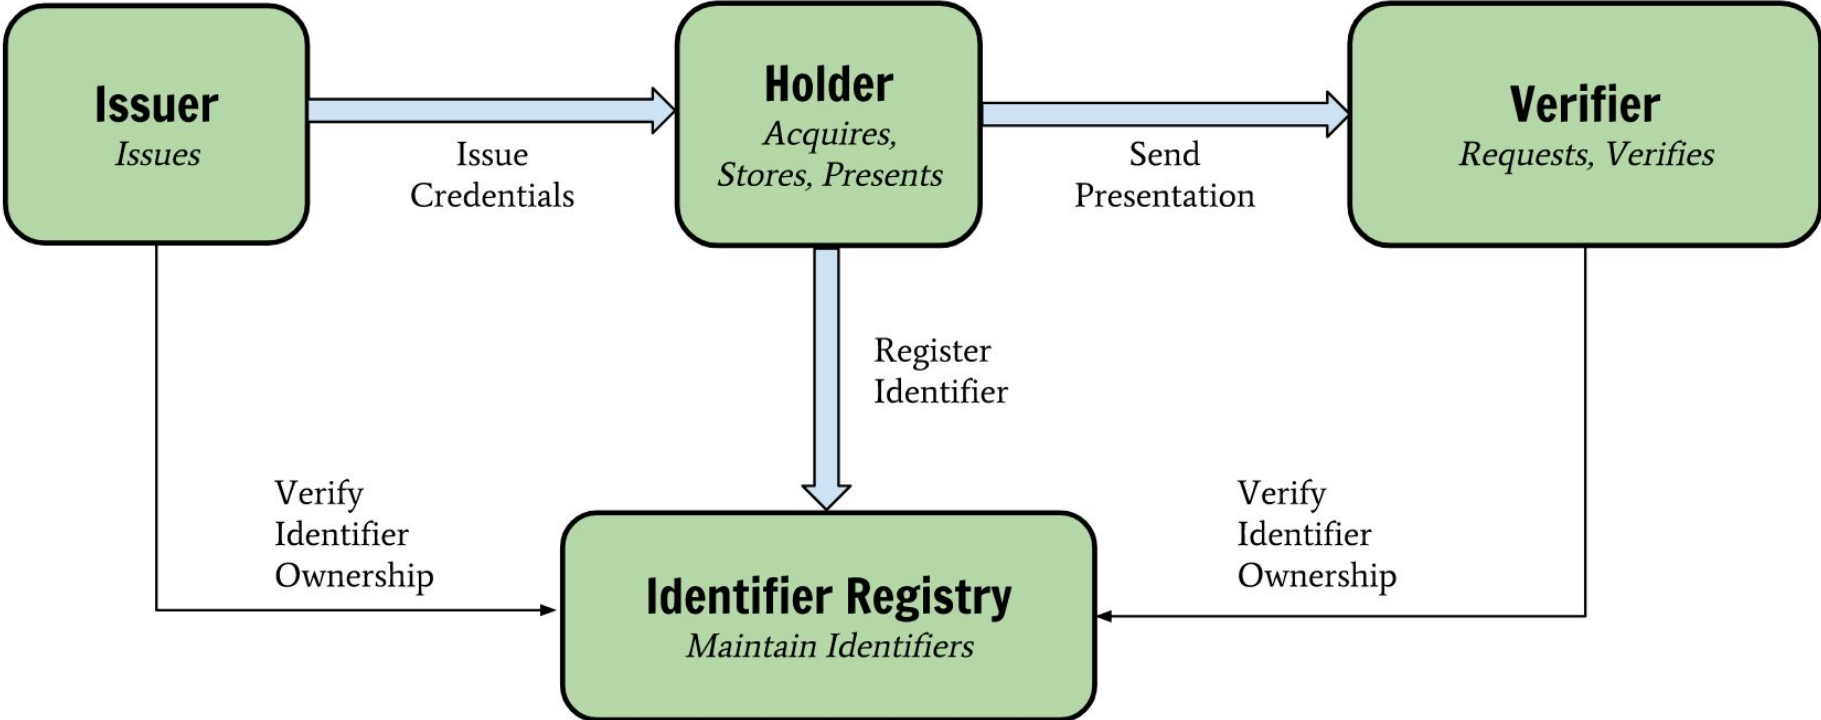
**Issuer**
*Issues*

Issue Credentials

**Holder**
*Acquires, Stores, Presents*

Send Presentation

**Verifier**
*Requests, Verifies*

Register Identifier

Verify Identifier Ownership

**Identifier Registry**
*Maintain Identifiers*

Verify Identifier Ownership